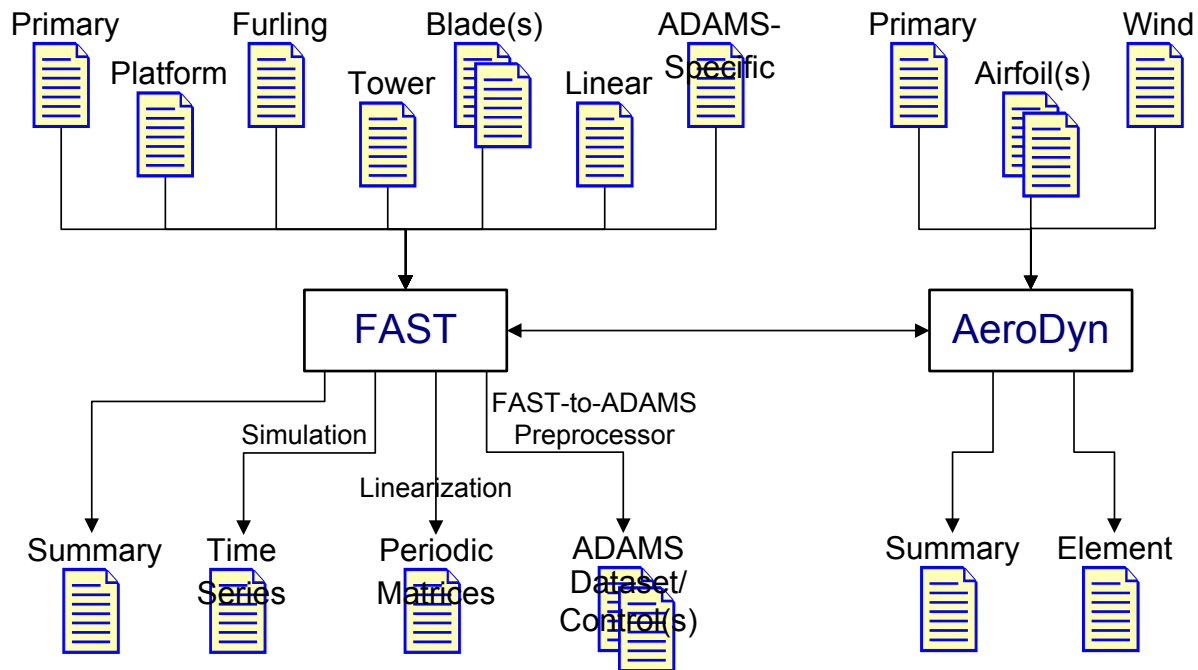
Primary
Platform
Furling
Tower
Blade(s)
Linear
ADAMS-Specific
Primary
Airfoil(s)
Wind

FAST
AeroDyn

Simulation
Linearization
FAST-to-ADAMS Preprocessor

Summary
Time Series
Periodic Matrices
ADAMS Dataset/ Control(s)
Summary
Element